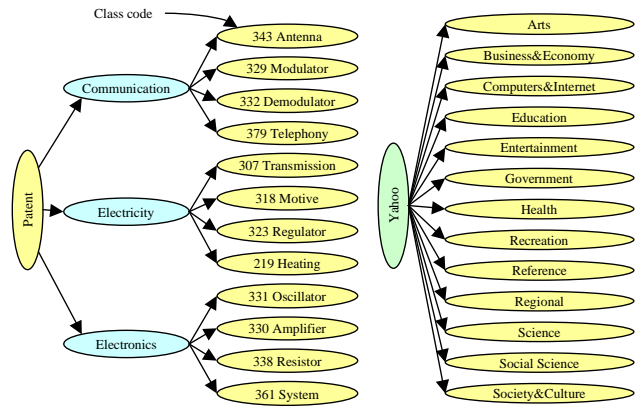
Class code

Patent

Communication

343 Antenna

329 Modulator

332 Demodulator

379 Telephony

Electricity

307 Transmission

318 Motive

323 Regulator

219 Heating

Electronics

331 Oscillator

330 Amplifier

338 Resistor

361 System

Yahoo

Arts

Business&Economy

Computers&Internet

Education

Entertainment

Government

Health

Recreation

Reference

Regional

Science

Social Science

Society&Culture